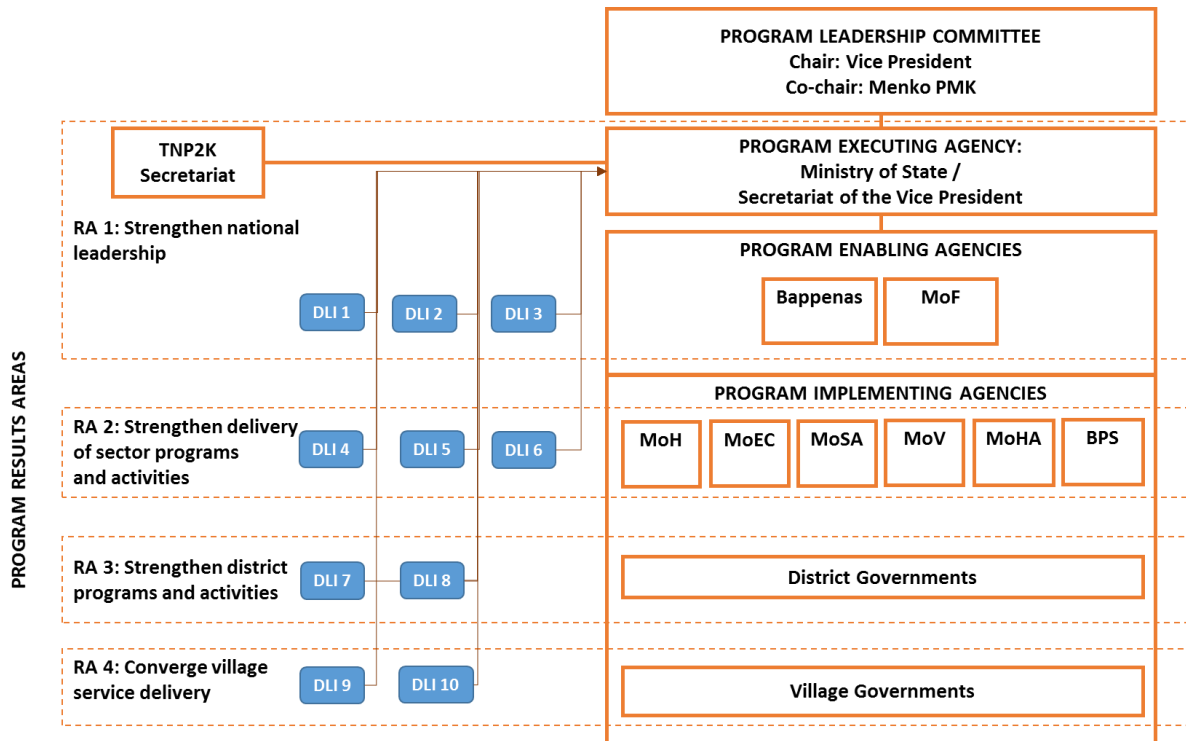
PROGRAM LEADERSHIP COMMITTEE
Chair: Vice President
Co-chair: Menko PMK

TNP2K Secretariat

PROGRAM EXECUTING AGENCY:
Ministry of State /
Secretariat of the Vice President

PROGRAM RESULTS AREAS

RA 1: Strengthen national leadership

DLI 1
DLI 2
DLI 3

PROGRAM ENABLING AGENCIES
Bappenas
MoF

PROGRAM IMPLEMENTING AGENCIES

RA 2: Strengthen delivery of sector programs and activities

DLI 4
DLI 5
DLI 6

MoH
MoEC
MoSA
MoV
MoHA
BPS

RA 3: Strengthen district programs and activities

DLI 7
DLI 8

District Governments

RA 4: Converge village service delivery

DLI 9
DLI 10

Village Governments